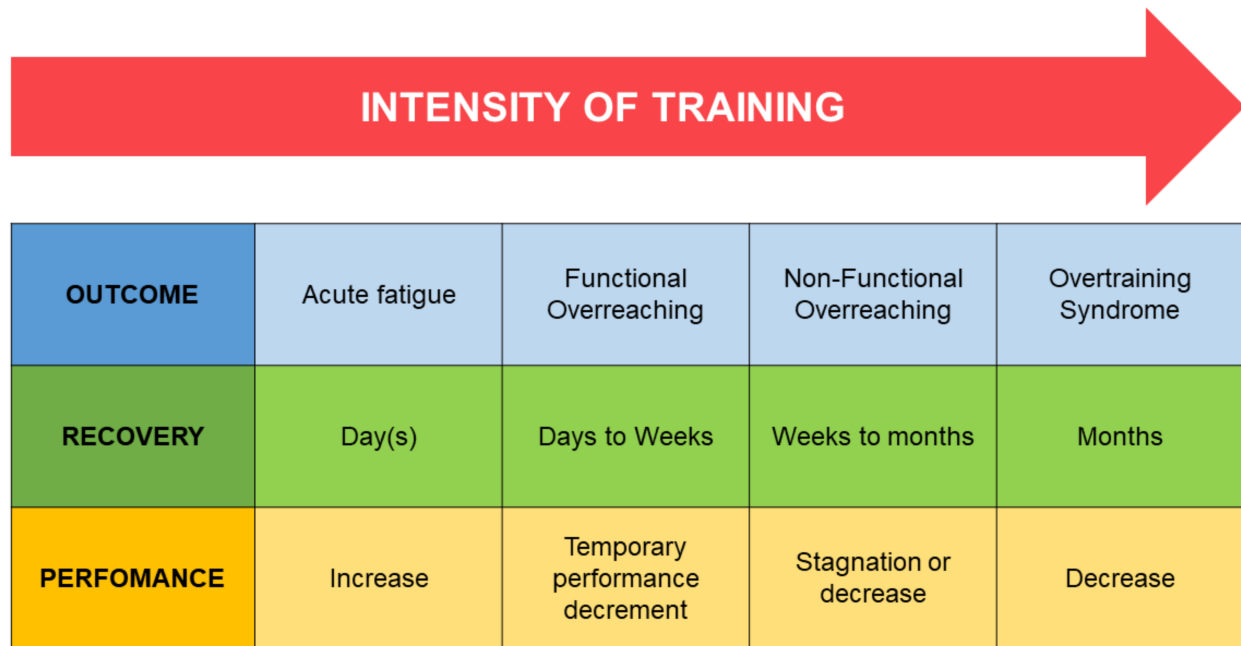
INTENSITY OF TRAINING

| OUTCOME | Acute fatigue | Functional Overreaching | Non-Functional Overreaching | Overtraining Syndrome |
|---|---|---|---|---|
| RECOVERY | Day(s) | Days to Weeks | Weeks to months | Months |
| PERFOMANCE | Increase | Temporary performance decrement | Stagnation or decrease | Decrease |